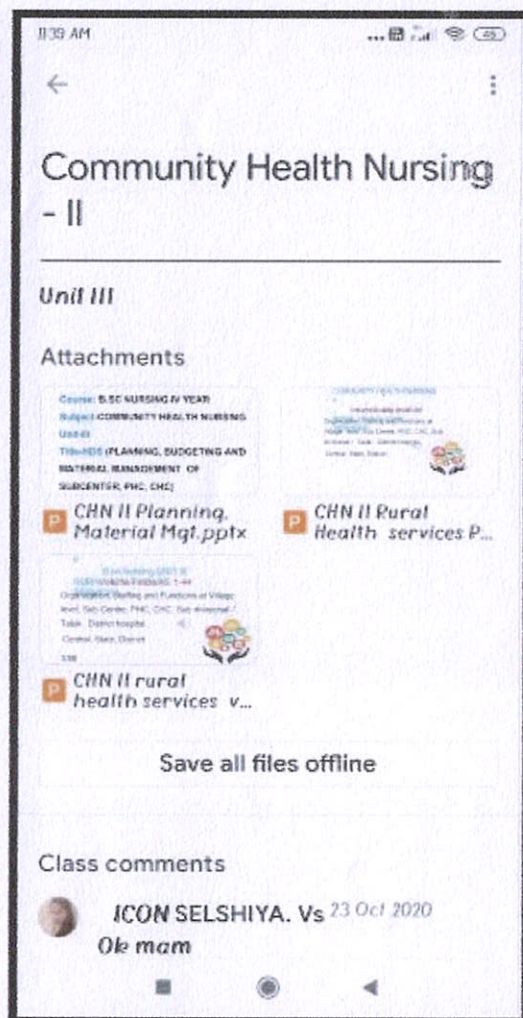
11:39 AM

45

Community Health Nursing - II

Unit III

Attachments

Course: B.SC NURSING IV YEAR
Subject: COMMUNITY HEALTH NURSING
Unit-III
Title: HDS (PLANNING, BUDGETING AND MATERIAL MANAGEMENT OF SUBCENTER, PHC, CHC)

P CHN II Planning, Material Mgt.pptx

COMMUNITY HEALTH NURSING
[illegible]

P CHN II Rural Health services P...

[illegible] UNIT III
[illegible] 1-44
Organisation, Staffing and Functions of Village level, Sub Center, PHC, CHC, Sub divisional / Taluk, District hospital, Central, State, District

P CHN II rural health services v...

Save all files offline

Class comments

ICON SELSHIYA. Vs 23 Oct 2020
Ok mam